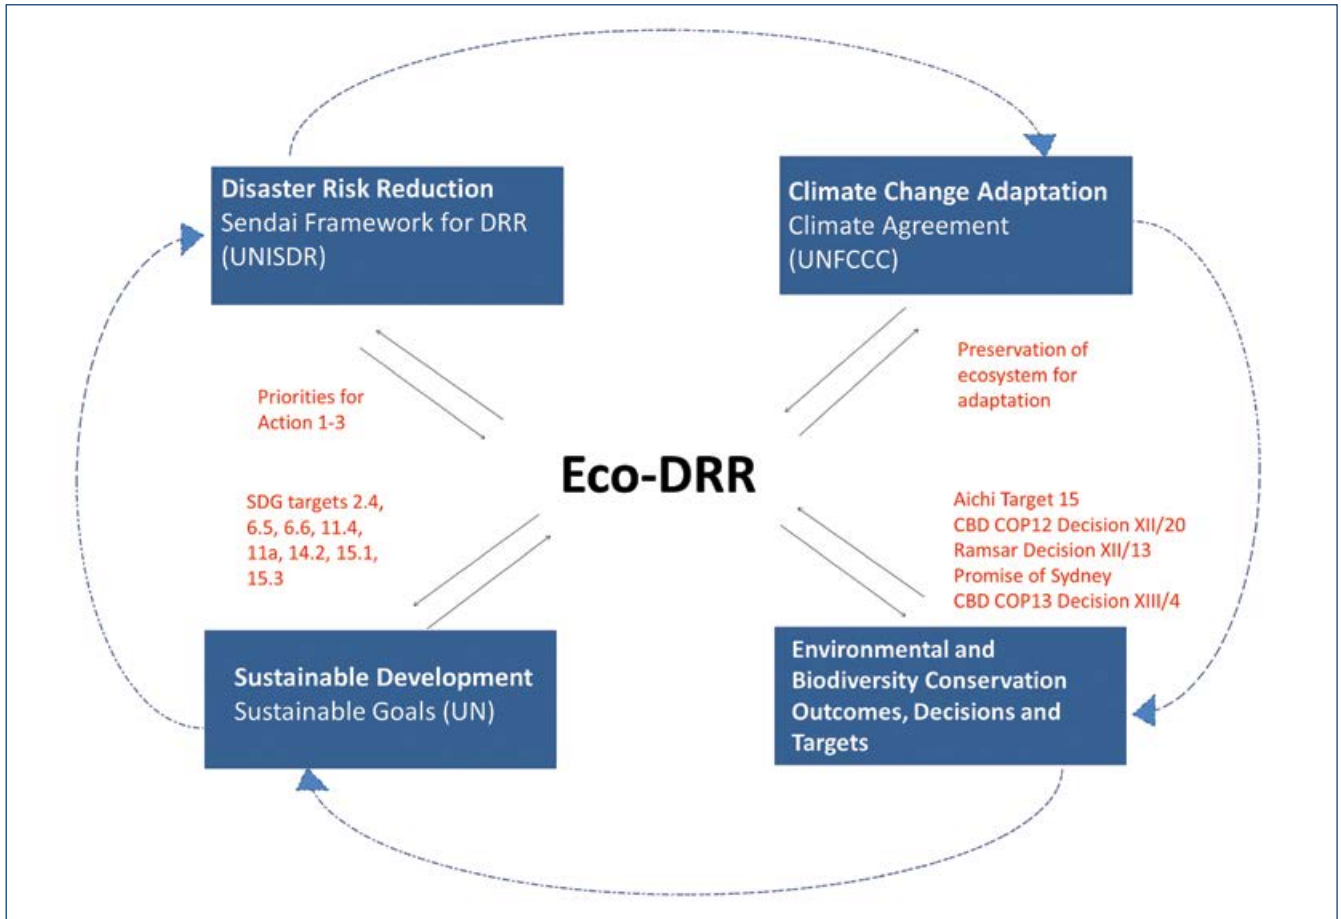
Disaster Risk Reduction
Sendai Framework for DRR
(UNISDR)

Climate Change Adaptation
Climate Agreement
(UNFCCC)

Priorities for
Action 1-3

Preservation of
ecosystem for
adaptation

Eco-DRR

SDG targets 2.4, 6.5, 6.6, 11.4, 11a, 14.2, 15.1, 15.3

Aichi Target 15
CBD COP12 Decision XII/20
Ramsar Decision XII/13
Promise of Sydney
CBD COP13 Decision XIII/4

Sustainable Development
Sustainable Goals (UN)

Environmental and
Biodiversity Conservation
Outcomes, Decisions and
Targets